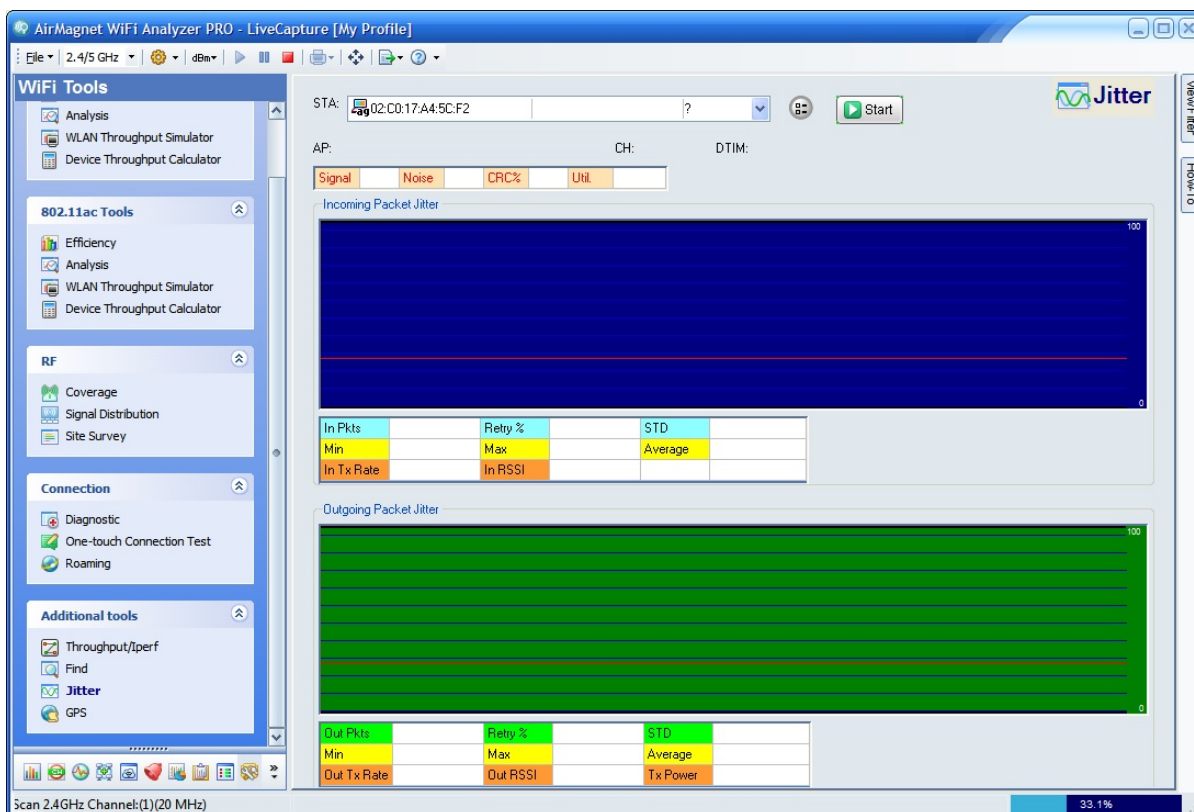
AirMagnet WiFi Analyzer PRO - LiveCapture [My Profile]

File ▾ | 2.4/5 GHz ▾ | dBm ▾

WiFi Tools

Analysis
WLAN Throughput Simulator
Device Throughput Calculator

802.11ac Tools

Efficiency
Analysis
WLAN Throughput Simulator
Device Throughput Calculator

RF

Coverage
Signal Distribution
Site Survey

Connection

Diagnostic
One-touch Connection Test
Roaming

Additional tools

Throughput/Iperf
Find
Jitter
GPS

STA: ag 02:C0:17:A4:5C:F2 ? Start

Jitter

AP: CH: DTIM:

| Signal | | Noise | | CRC% | | Util. | |
|---|---|---|---|---|---|---|---|

Incoming Packet Jitter

100

0

| In Pkts | | Retry % | | STD | |
|---|---|---|---|---|---|
| Min | | Max | | Average | |
| In Tx Rate | | In RSSI | | | |

Outgoing Packet Jitter

100

0

| Out Pkts | | Retry % | | STD | |
|---|---|---|---|---|---|
| Min | | Max | | Average | |
| Out Tx Rate | | Out RSSI | | Tx Power | |

View Filter

How To

Scan 2.4GHz Channel:(1)(20 MHz)

33.1%